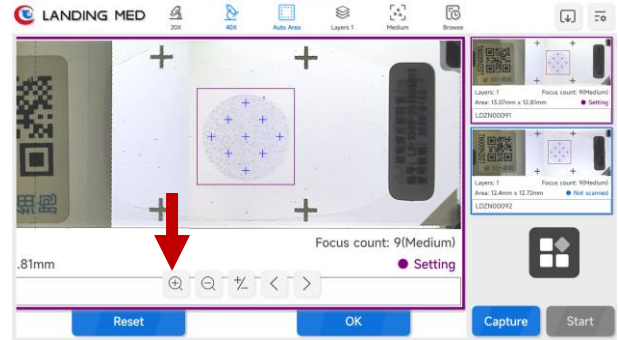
LANDING MED

20X
40X
Auto Area
Layers 1
Medium
Browse

Focus count: 9(Medium)
.81mm
Setting

Reset
OK

Layers: 1
Focus count: 9(Medium)
Area: 13.07mm x 12.81mm
Setting
LDZN00091

Layers: 1
Focus count: 9(Medium)
Area: 12.4mm x 12.72mm
Not scanned
LDZN00092

Capture
Start